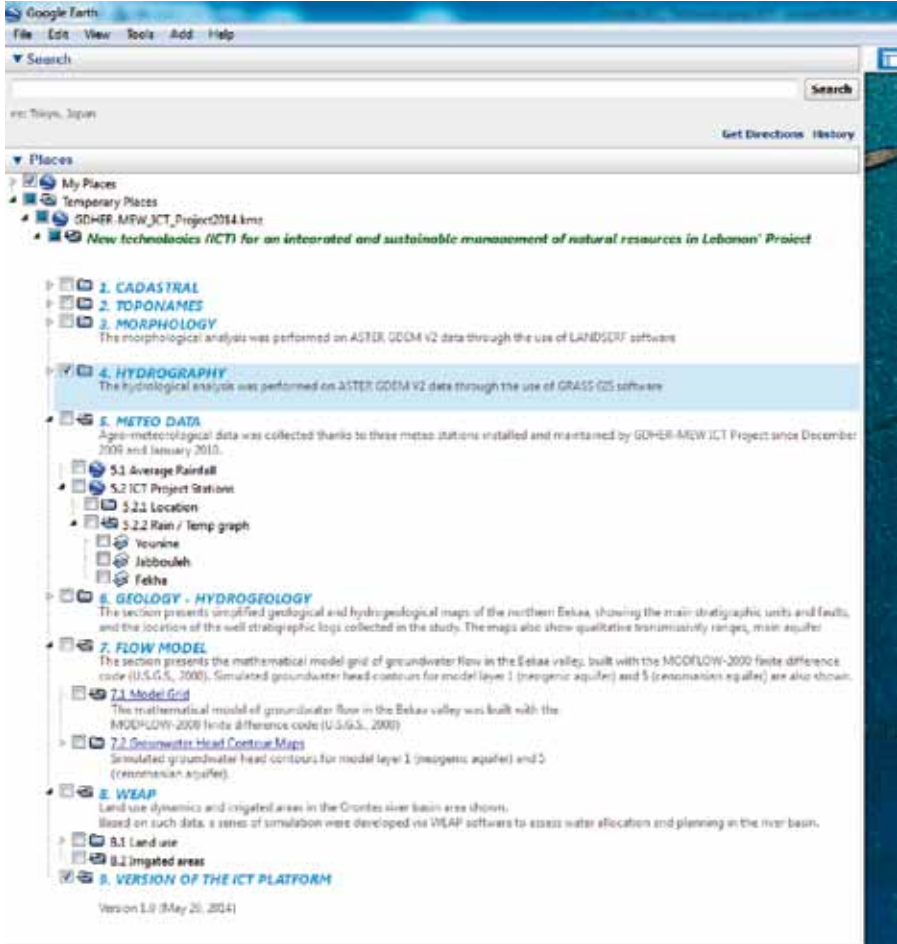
Google Earth

File Edit View Tools Add Help

▼ Search

Search

ex: Tokyo, Japan

Get Directions History

▼ Places

My Places

Temporary Places

GDHER-MEW_ICT_Project2014.kmz

New technologies (ICT) for an integrated and sustainable management of natural resources in Lebanon' Project

1. CADASTRAL

2. TOPONAMES

3. MORPHOLOGY

The morphological analysis was performed on ASTER GDEM V2 data through the use of LANDSERF software

4. HYDROGRAPHY

The hydrological analysis was performed on ASTER GDEM V2 data through the use of GRASS GIS software

5. METEO DATA

Agro-meteorological data was collected thanks to three meteo stations installed and maintained by GDHER-MEW ICT Project since December 2009 and January 2010.

5.1 Average Rainfall

5.2 ICT Project Stations

5.2.1 Location

5.2.2 Rain / Temp graph

Younine

Jabbouleh

Fekha

6. GEOLOGY - HYDROGEOLOGY

The section presents simplified geological and hydrogeological maps of the northern Bekaa, showing the main stratigraphic units and faults, and the location of the well stratigraphic logs collected in the study. The maps also show qualitative transmissivity ranges, main aquifer

7. FLOW MODEL

The section presents the mathematical model grid of groundwater flow in the Bekaa valley, built with the MODFLOW-2000 finite difference code (U.S.G.S., 2000). Simulated groundwater head contours for model layer 1 (neogenic aquifer) and 5 (cenomanian aquifer) are also shown.

7.1 Model Grid

The mathematical model of groundwater flow in the Bekaa valley was built with the MODFLOW-2000 finite difference code (U.S.G.S., 2000)

7.2 Groundwater Head Contour Maps

Simulated groundwater head contours for model layer 1 (neogenic aquifer) and 5 (cenomanian aquifer).

8. WEAP

Land use dynamics and irrigated areas in the Orontes river basin area shown.

Based on such data, a series of simulation were developed via WEAP softwares to assess water allocation and planning in the river basin.

8.1 Land use

8.2 Irrigated areas

9. VERSION OF THE ICT PLATFORM

Version 1.0 (May 20, 2014)